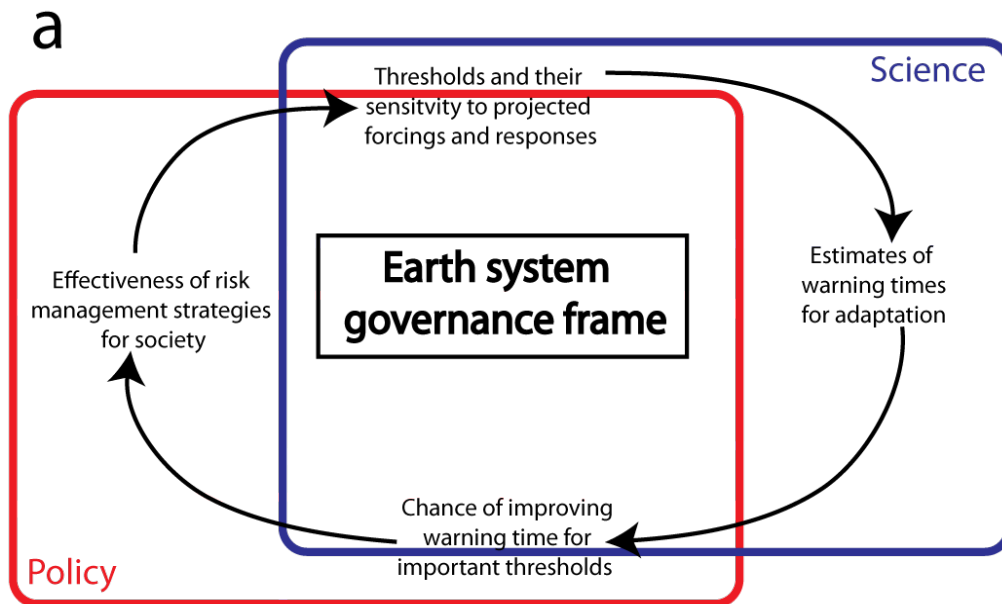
a

Science

Thresholds and their sensitvity to projected forcings and responses

Estimates of warning times for adaptation

Chance of improving warning time for important thresholds

Effectiveness of risk management strategies for society

Earth system governance frame

Policy